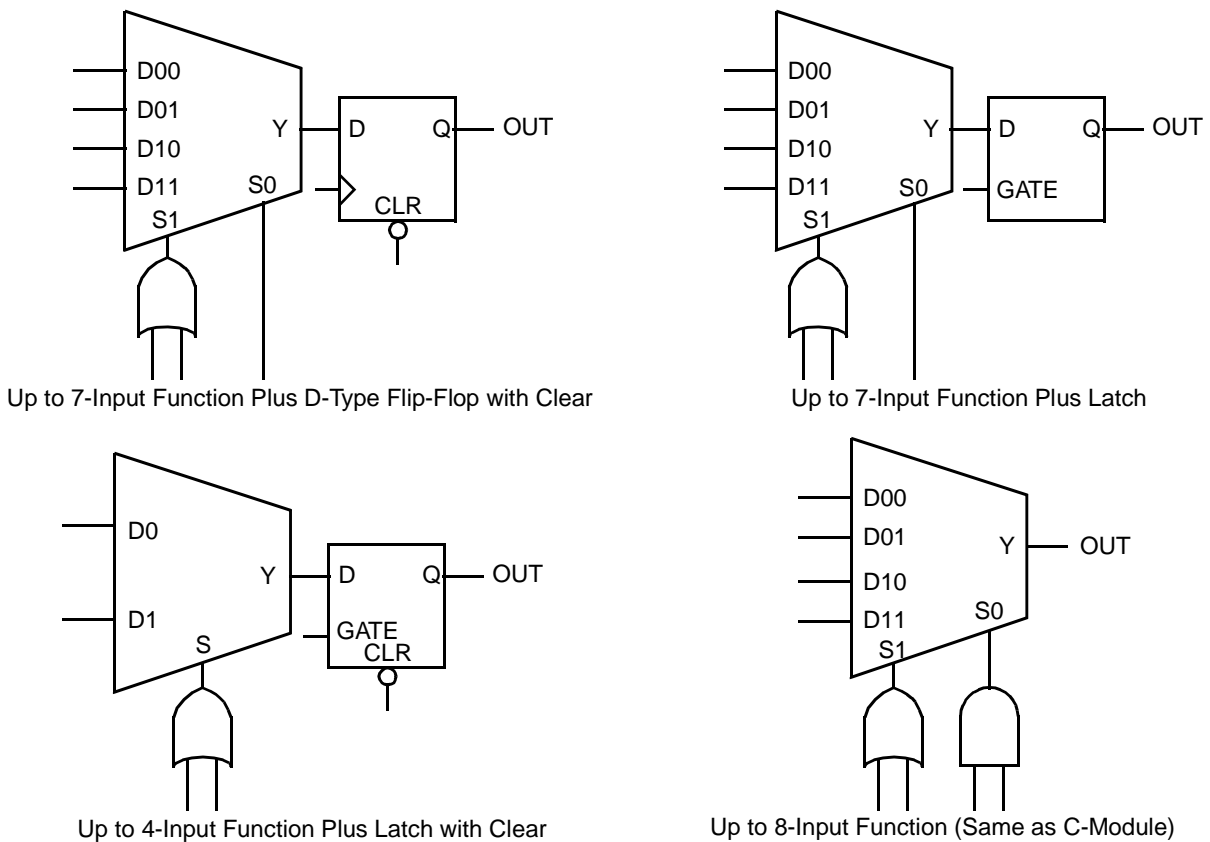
D00
D01
D10
D11
S1
S0
Y
D
Q
OUT
CLR

Up to 7-Input Function Plus D-Type Flip-Flop with Clear

D00
D01
D10
D11
S1
S0
Y
D
Q
OUT
GATE

Up to 7-Input Function Plus Latch

D0
D1
S
Y
D
Q
OUT
GATE
CLR

Up to 4-Input Function Plus Latch with Clear

D00
D01
D10
D11
S1
S0
Y
OUT

Up to 8-Input Function (Same as C-Module)